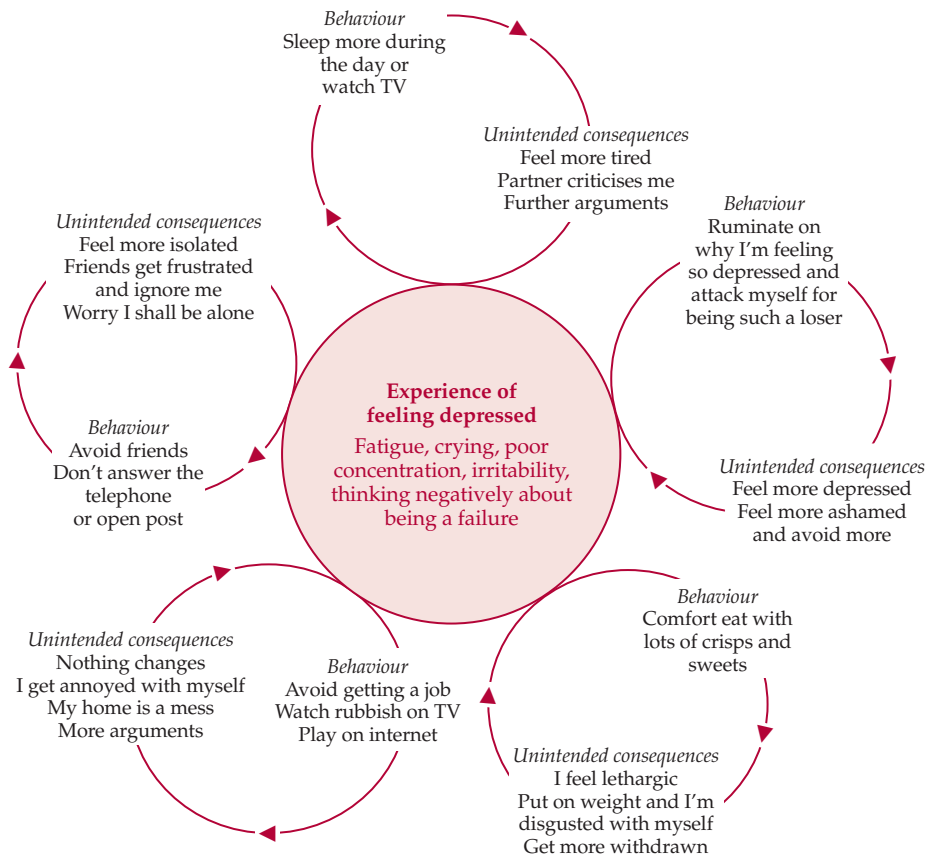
Experience of feeling depressed

Fatigue, crying, poor concentration, irritability, thinking negatively about being a failure

*Behaviour*
Sleep more during the day or watch TV

*Unintended consequences*
Feel more tired
Partner criticises me
Further arguments

*Behaviour*
Ruminate on why I'm feeling so depressed and attack myself for being such a loser

*Unintended consequences*
Feel more depressed
Feel more ashamed and avoid more

*Behaviour*
Comfort eat with lots of crisps and sweets

*Unintended consequences*
I feel lethargic
Put on weight and I'm disgusted with myself
Get more withdrawn

*Behaviour*
Avoid getting a job
Watch rubbish on TV
Play on internet

*Unintended consequences*
Nothing changes
I get annoyed with myself
My home is a mess
More arguments

*Behaviour*
Avoid friends
Don't answer the telephone or open post

*Unintended consequences*
Feel more isolated
Friends get frustrated and ignore me
Worry I shall be alone